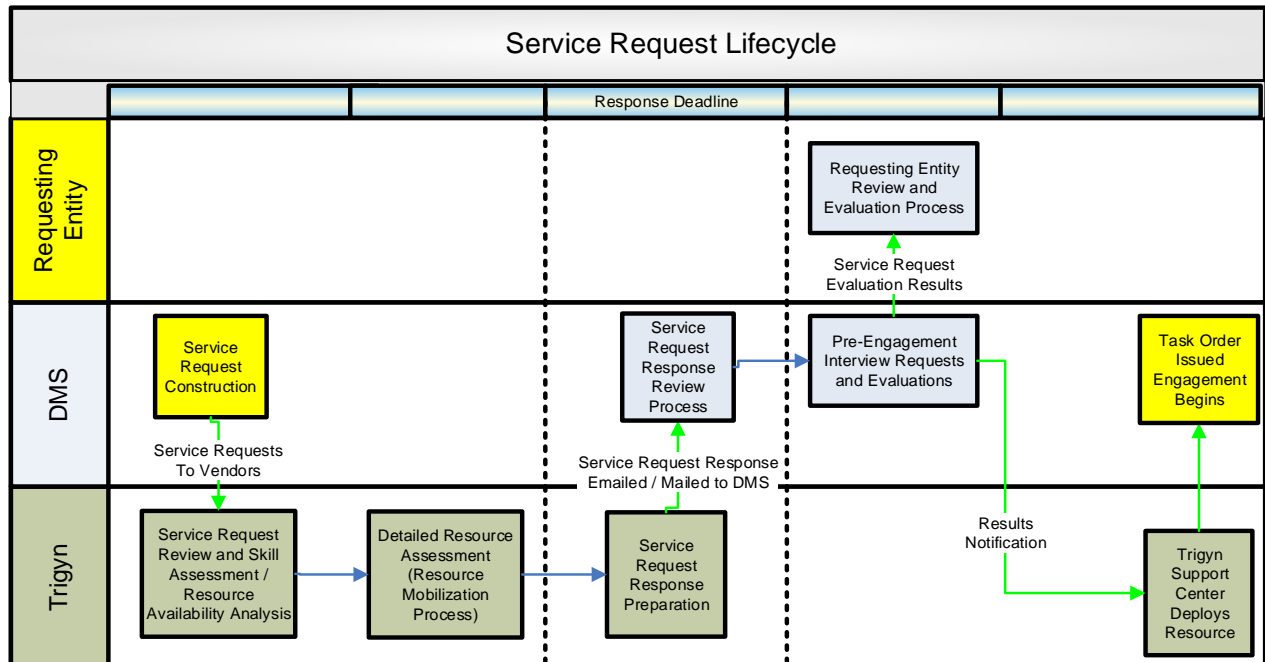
Service Request Lifecycle

Response Deadline

Requesting Entity

DMS

Trigyn

Requesting Entity Review and Evaluation Process

Service Request Evaluation Results

Service Request Construction

Service Requests To Vendors

Service Request Response Review Process

Pre-Engagement Interview Requests and Evaluations

Task Order Issued Engagement Begins

Service Request Response Emailed / Mailed to DMS

Results Notification

Service Request Review and Skill Assessment / Resource Availability Analysis

Detailed Resource Assessment (Resource Mobilization Process)

Service Request Response Preparation

Trigyn Support Center Deploys Resource